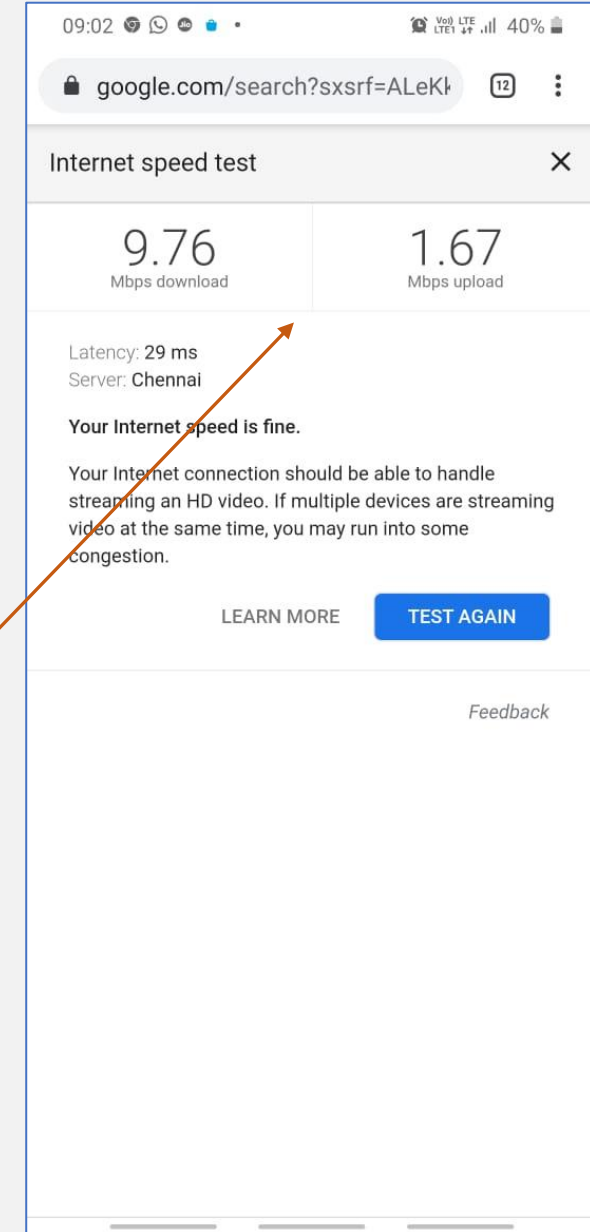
09:02 • Vo) LTE LTE1 40%

google.com/search?sxsrf=ALeKk

12

Internet speed test

×

9.76
Mbps download

1.67
Mbps upload

Latency: 29 ms
Server: Chennai

Your Internet speed is fine.

Your Internet connection should be able to handle streaming an HD video. If multiple devices are streaming video at the same time, you may run into some congestion.

LEARN MORE

TEST AGAIN

Feedback